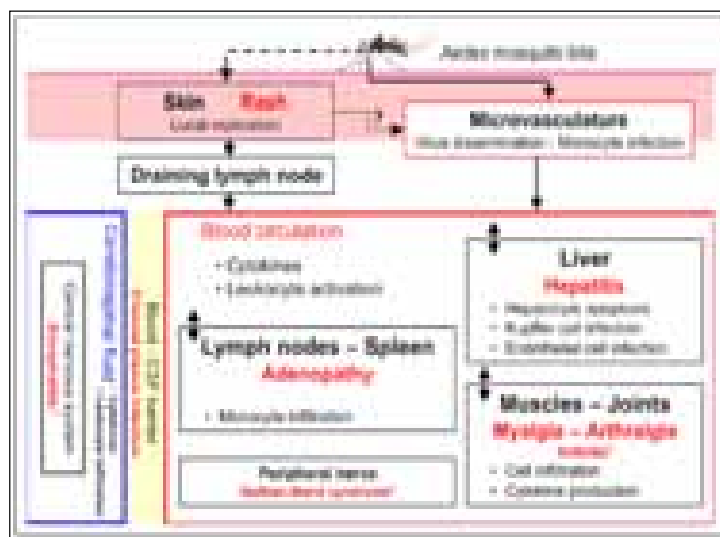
Aedes mosquito bite

Skin Rash
Local replication

Microvasculature
Virus dissemination · Monocyte infection

Draining lymph node

Blood circulation
• Cytokines
• Leukocyte activation

Liver
Hepatitis
• Hepatocyte apoptosis
• Kupffer cell infection
• Endothelial cell infection

Lymph nodes – Spleen
Adenopathy
• Monocyte infiltration

Muscles – Joints
Myalgia – Arthralgia
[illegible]
• Cell infiltration
• Cytokine production

Peripheral nerve
Guillain-Barré syndrome

Blood - CSF barrier
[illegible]

Central nervous system
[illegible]

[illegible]
Encephalitis